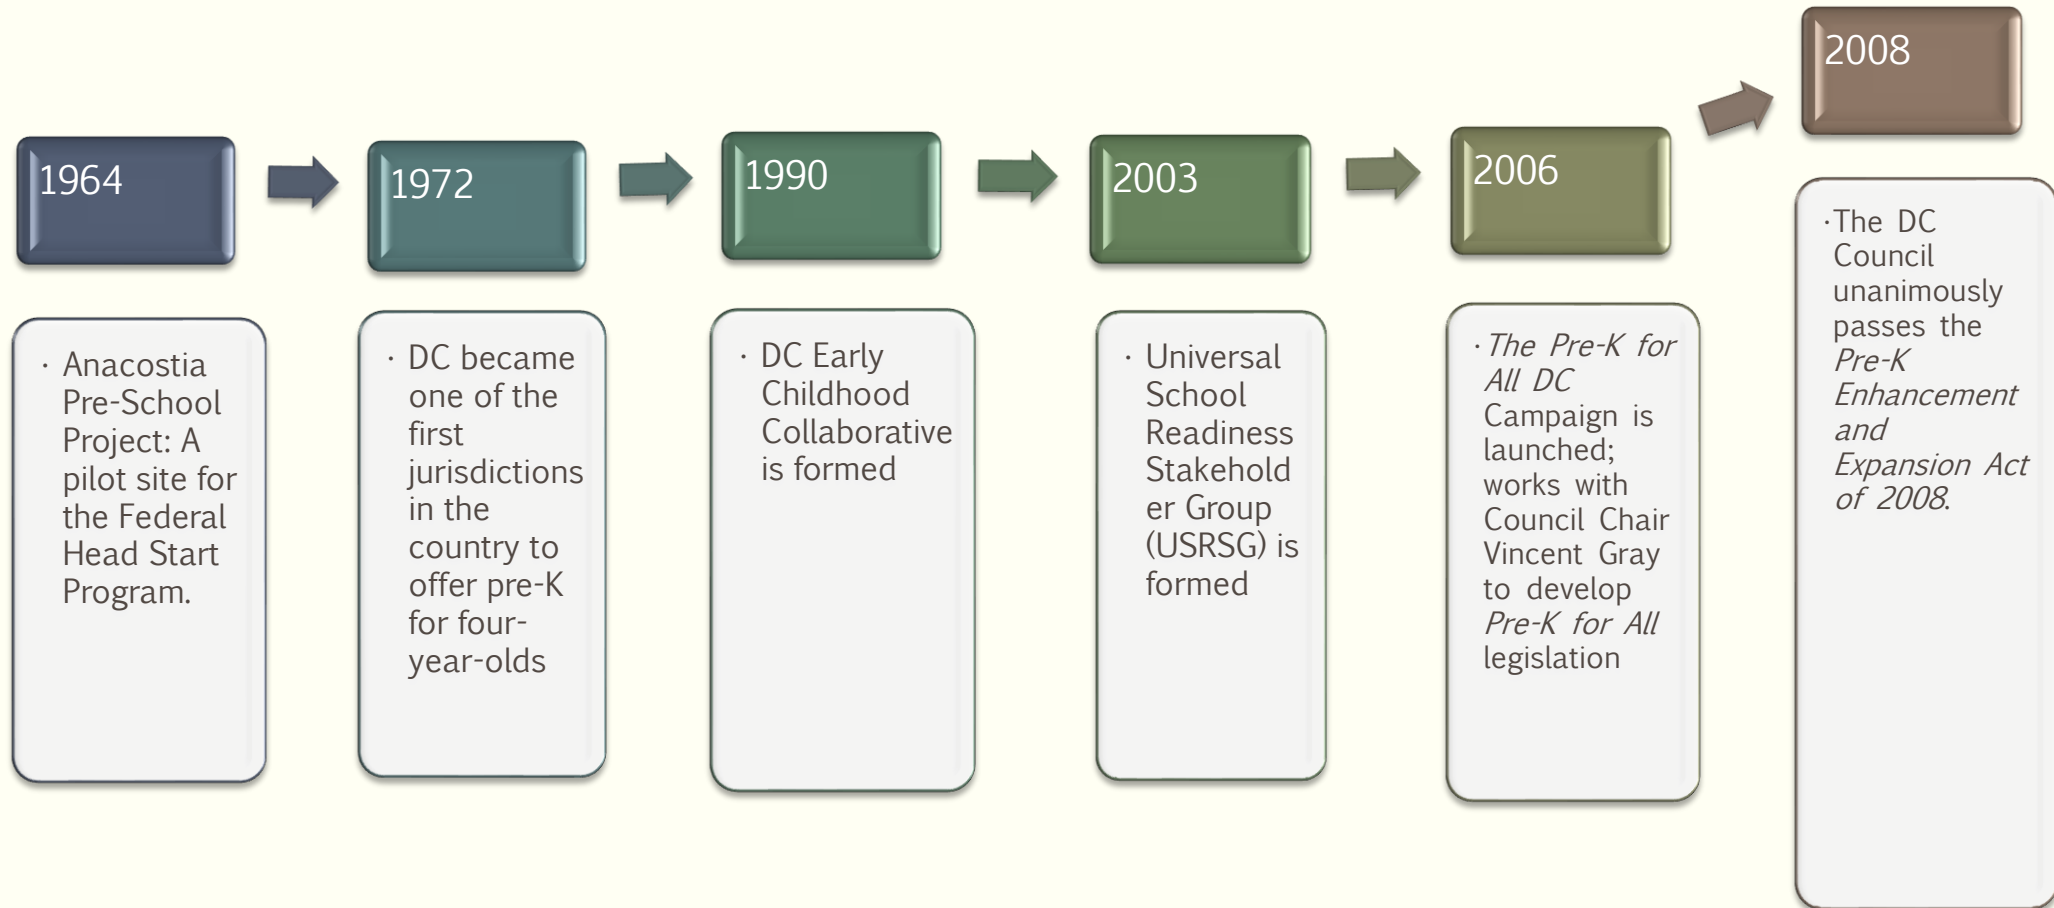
1964

Anacostia Pre-School Project: A pilot site for the Federal Head Start Program.

1972

DC became one of the first jurisdictions in the country to offer pre-K for four-year-olds

1990

DC Early Childhood Collaborative is formed

2003

Universal School Readiness Stakeholder Group (USRSG) is formed

2006

The Pre-K for All DC Campaign is launched; works with Council Chair Vincent Gray to develop Pre-K for All legislation

2008

The DC Council unanimously passes the Pre-K Enhancement and Expansion Act of 2008.